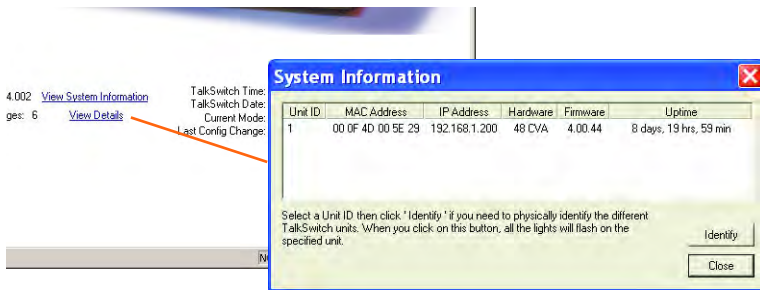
4.002 View System Information
ges: 6 View Details

TalkSwitch Time:
TalkSwitch Date:
Current Mode:
Last Config Change:

N

System Information

| Unit ID | MAC Address | IP Address | Hardware | Firmware | Uptime |
|---|---|---|---|---|---|
| 1 | 00 0F 4D 00 5E 29 | 192.168.1.200 | 48 CVA | 4.00.44 | 8 days, 19 hrs, 59 min |

Select a Unit ID then click ' Identify ' if you need to physically identify the different TalkSwitch units. When you click on this button, all the lights will flash on the specified unit.

Identify

Close